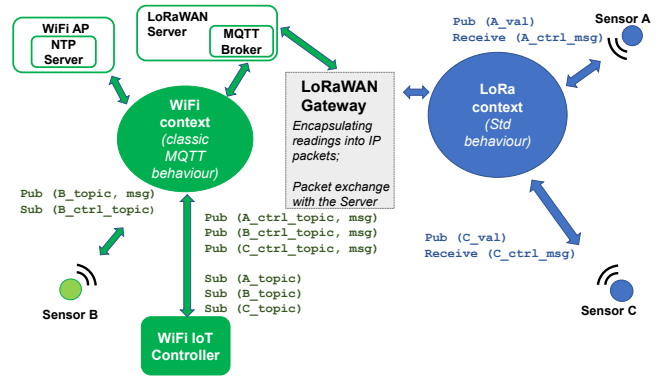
WiFi AP

NTP Server

LoRaWAN Server

MQTT Broker

LoRaWAN Gateway

Encapsulating readings into IP packets;

Packet exchange with the Server

Pub (A_val)
Receive (A_ctrl_msg)

Sensor A

WiFi context (classic MQTT behaviour)

LoRa context (Std behaviour)

Pub (B_topic, msg)
Sub (B_ctrl_topic)

Pub (A_ctrl_topic, msg)
Pub (B_ctrl_topic, msg)
Pub (C_ctrl_topic, msg)

Sub (A_topic)
Sub (B_topic)
Sub (C_topic)

Pub (C_val)
Receive (C_ctrl_msg)

Sensor B

Sensor C

WiFi IoT Controller